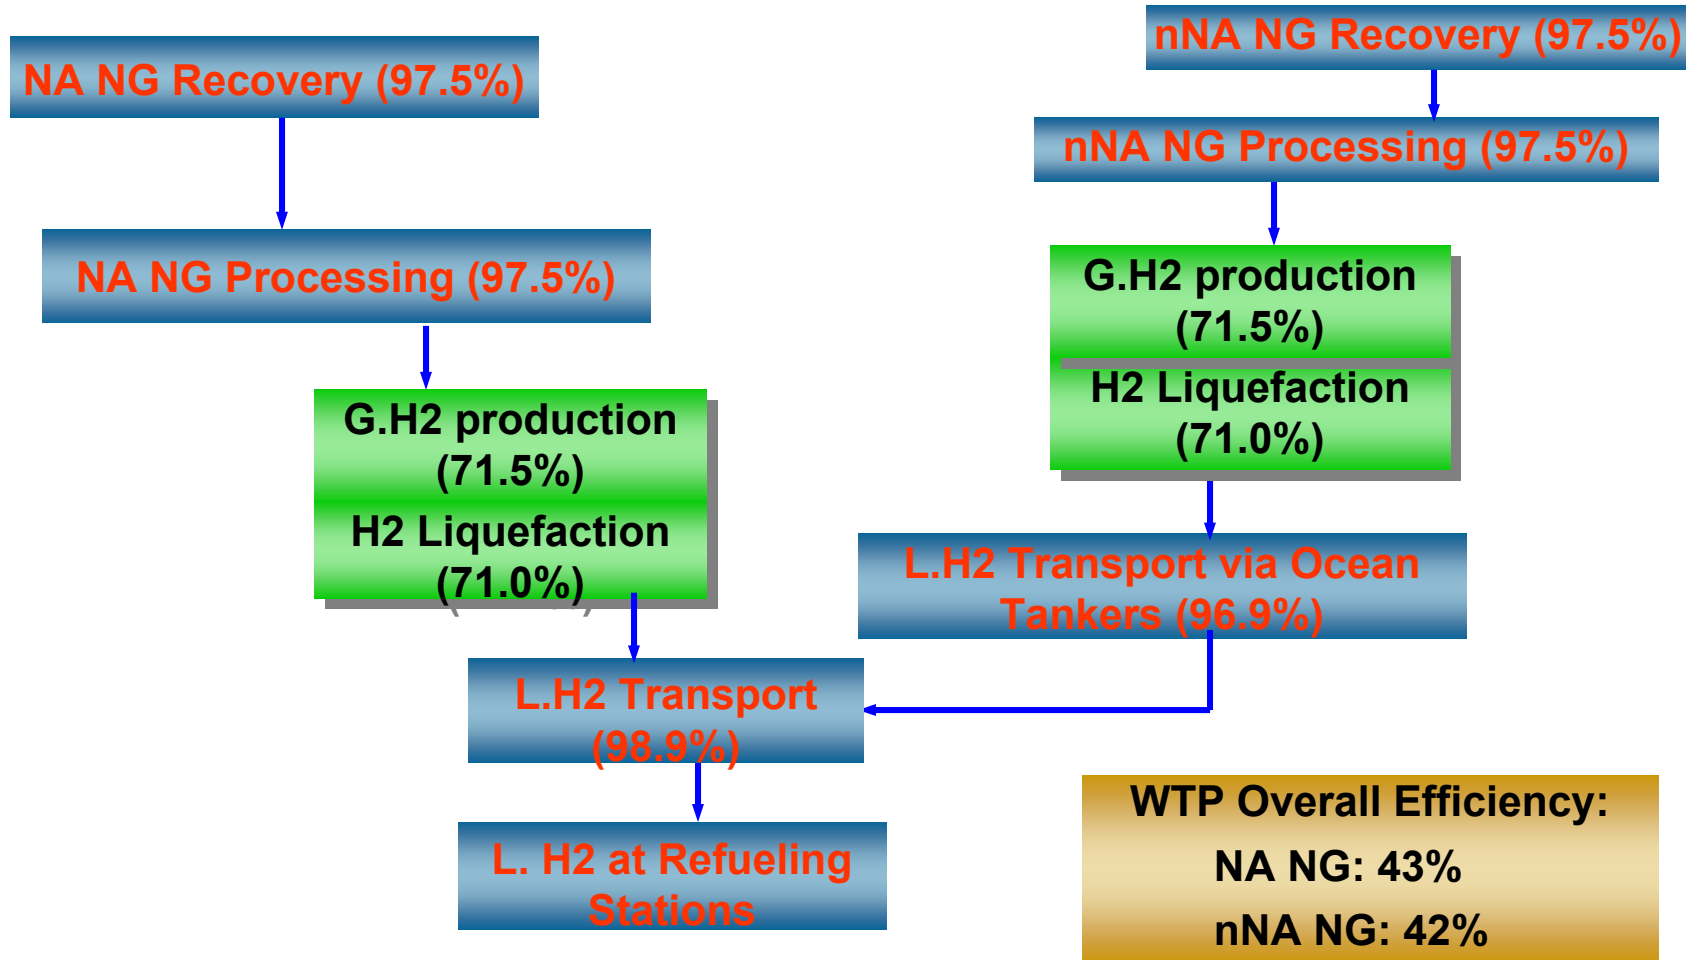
NA NG Recovery (97.5%)

NA NG Processing (97.5%)

G.H2 production (71.5%)

H2 Liquefaction (71.0%)

nNA NG Recovery (97.5%)

nNA NG Processing (97.5%)

G.H2 production (71.5%)

H2 Liquefaction (71.0%)

L.H2 Transport via Ocean Tankers (96.9%)

L.H2 Transport (98.9%)

L. H2 at Refueling Stations

WTP Overall Efficiency:

NA NG: 43%

nNA NG: 42%